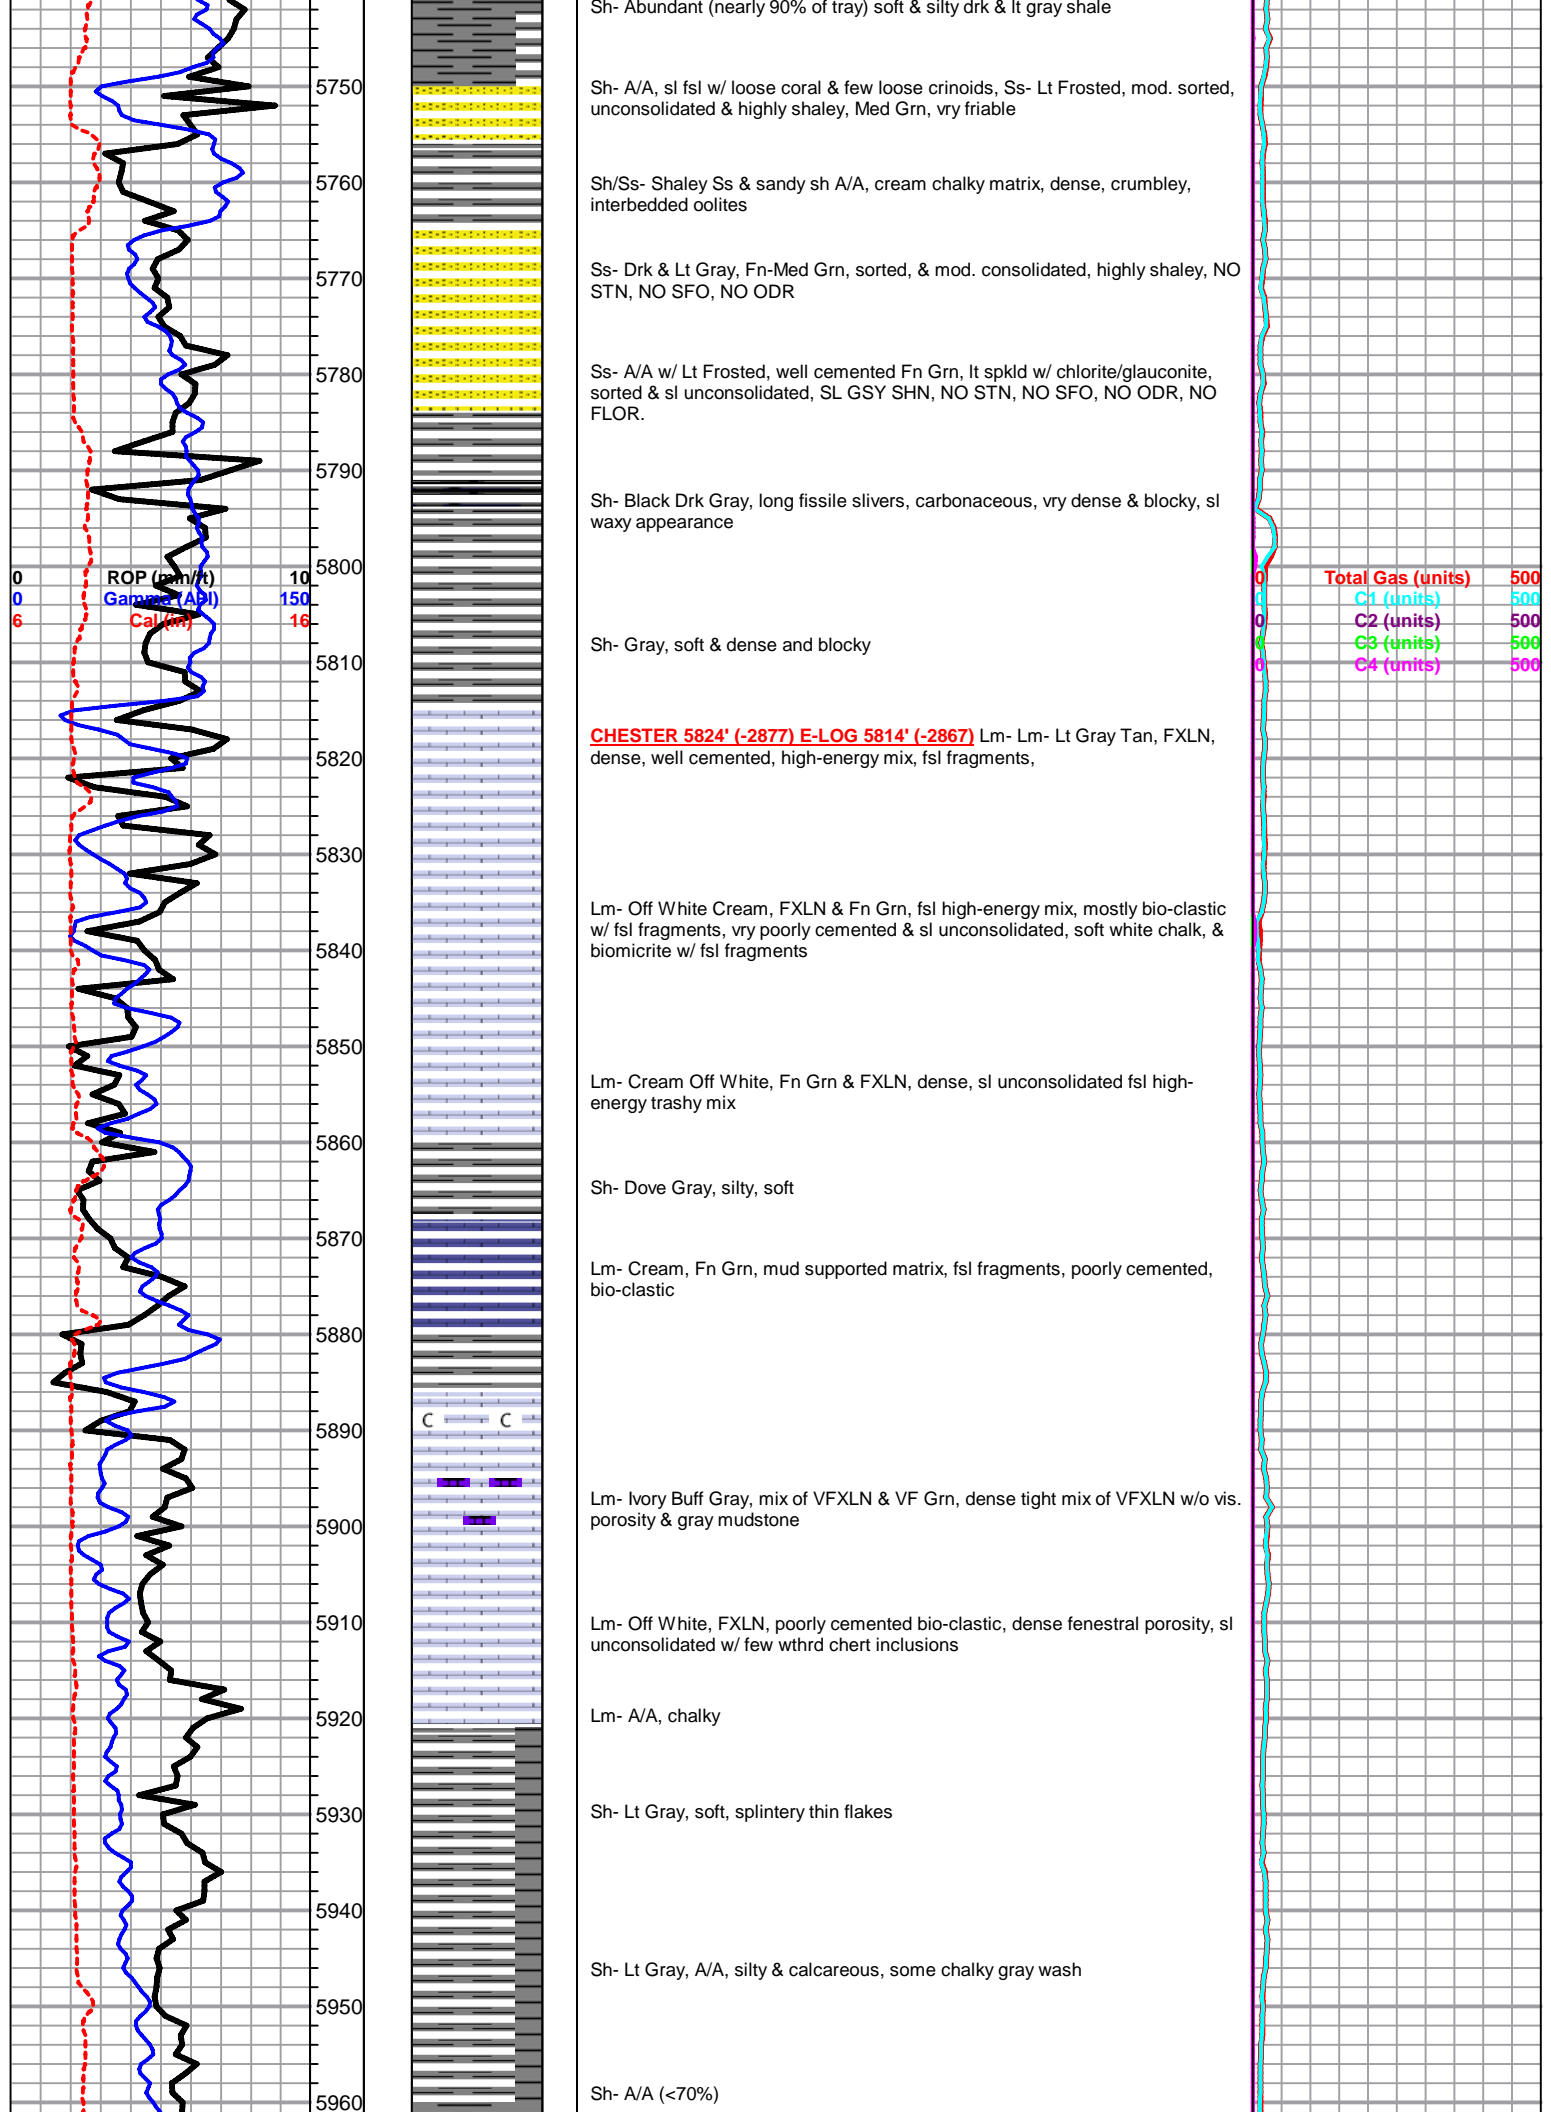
5750
5760
5770
5780
5790
5800

0 ROP (min/ft) 10
0 Gamma (API) 150
6 Cal (in) 16

5810
5820
5830
5840
5850
5860
5870
5880
5890
5900
5910
5920
5930
5940
5950
5960

C C

Sh- Abundant (nearly 90% of tray) soft & silty drk & lt gray shale

Sh- A/A, sl fsl w/ loose coral & few loose crinoids, Ss- Lt Frosted, mod. sorted, unconsolidated & highly shaley, Med Grn, vry friable

Sh/Ss- Shaley Ss & sandy sh A/A, cream chalky matrix, dense, crumbley, interbedded oolites

Ss- Drk & Lt Gray, Fn-Med Grn, sorted, & mod. consolidated, highly shaley, NO STN, NO SFO, NO ODR

Ss- A/A w/ Lt Frosted, well cemented Fn Grn, lt spkld w/ chlorite/glauconite, sorted & sl unconsolidated, SL GSY SHN, NO STN, NO SFO, NO ODR, NO FLOR.

Sh- Black Drk Gray, long fissile slivers, carbonaceous, vry dense & blocky, sl waxy appearance

Sh- Gray, soft & dense and blocky

CHESTER 5824' (-2877) E-LOG 5814' (-2867) Lm- Lm- Lt Gray Tan, FXLN, dense, well cemented, high-energy mix, fsl fragments,

Lm- Off White Cream, FXLN & Fn Grn, fsl high-energy mix, mostly bio-clastic w/ fsl fragments, vry poorly cemented & sl unconsolidated, soft white chalk, & biomicrite w/ fsl fragments

Lm- Cream Off White, Fn Grn & FXLN, dense, sl unconsolidated fsl high-energy trashy mix

Sh- Dove Gray, silty, soft

Lm- Cream, Fn Grn, mud supported matrix, fsl fragments, poorly cemented, bio-clastic

Lm- Ivory Buff Gray, mix of VFXLN & VF Grn, dense tight mix of VFXLN w/o vis. porosity & gray mudstone

Lm- Off White, FXLN, poorly cemented bio-clastic, dense fenestral porosity, sl unconsolidated w/ few wthrd chert inclusions

Lm- A/A, chalky

Sh- Lt Gray, soft, splintery thin flakes

Sh- Lt Gray, A/A, silty & calcareous, some chalky gray wash

Sh- A/A (<70%)

0 Total Gas (units) 500
0 C1 (units) 500
0 C2 (units) 500
0 C3 (units) 500
0 C4 (units) 500